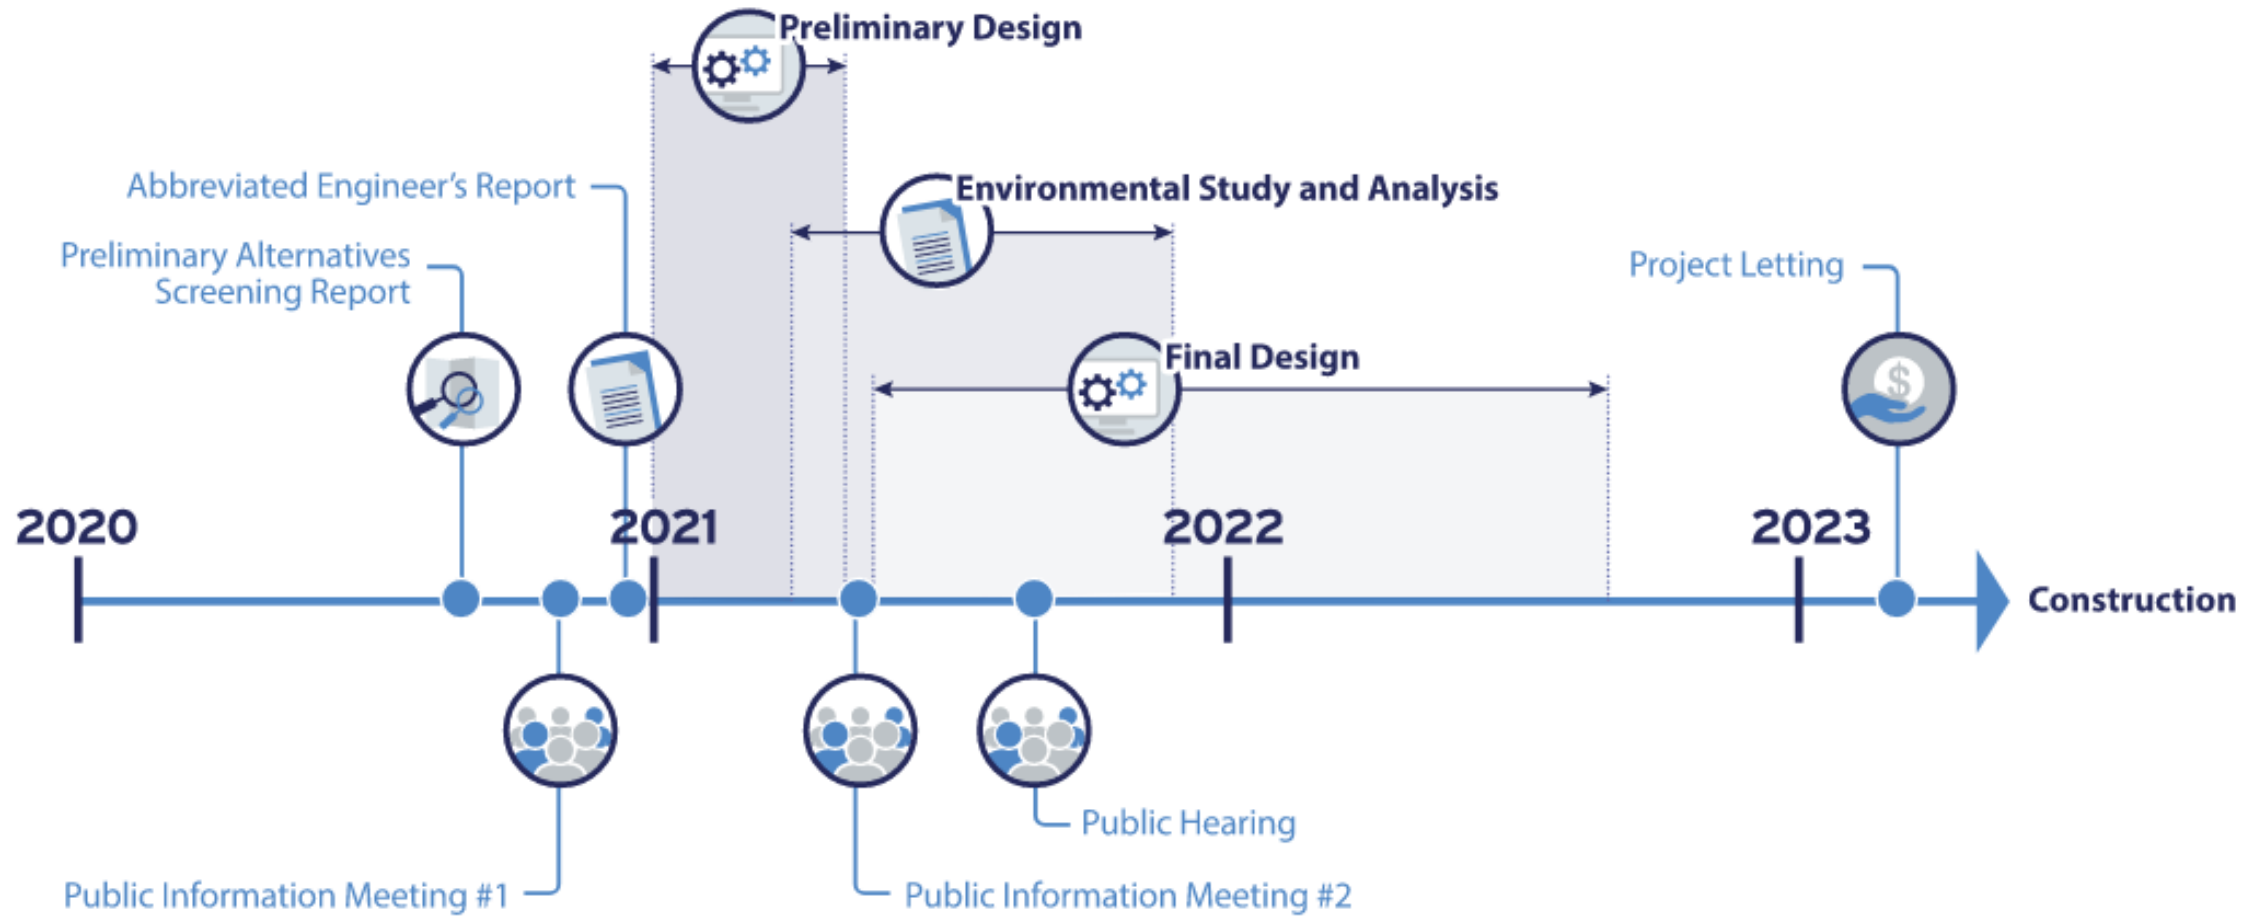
Preliminary Design

Abbreviated Engineer's Report

Environmental Study and Analysis

Preliminary Alternatives Screening Report

Project Letting

Final Design

2020

2021

2022

2023

Construction

Public Hearing

Public Information Meeting #1

Public Information Meeting #2